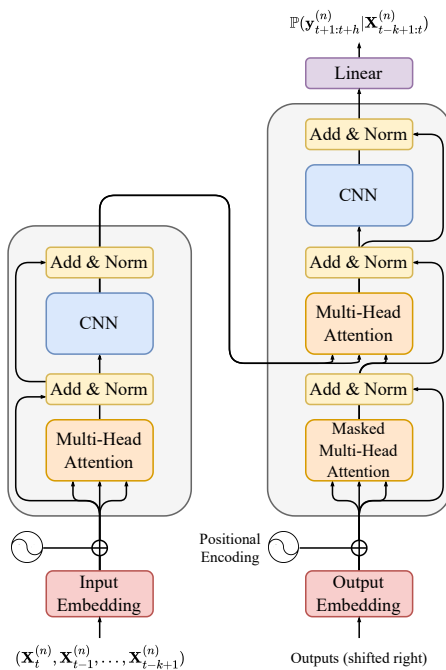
$\mathbb{P}(\mathbf{y}_{t+1:t+h}^{(n)}|\mathbf{X}_{t-k+1:t}^{(n)})$

Linear

Add & Norm

CNN

Add & Norm

Multi-Head Attention

Add & Norm

Masked Multi-Head Attention

Add & Norm

CNN

Add & Norm

Multi-Head Attention

Positional Encoding

Input Embedding

Output Embedding

$(\mathbf{X}_{t}^{(n)}, \mathbf{X}_{t-1}^{(n)}, \ldots, \mathbf{X}_{t-k+1}^{(n)})$

Outputs (shifted right)